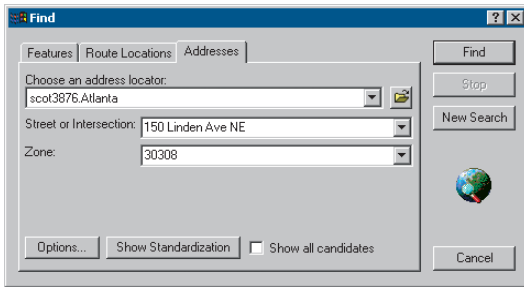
Find

?

X

Features

Route Locations

Addresses

Choose an address locator:

scot3876.Atlanta

Street or Intersection:

150 Linden Ave NE

Zone:

30308

Options...

Show Standardization

Show all candidates

Find

Stop

New Search

Cancel